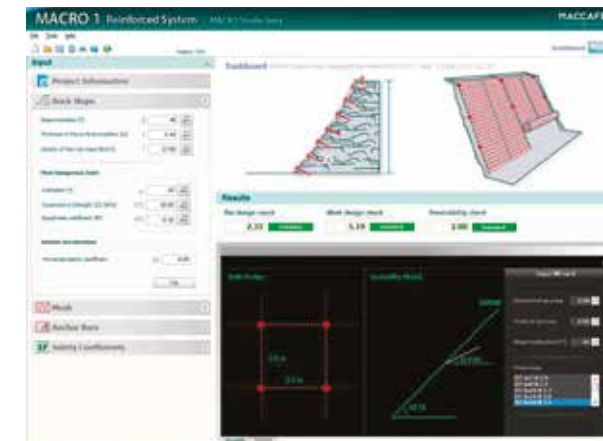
MACRO 1 Reinforced System
MACCAFERRI
File Tools Help
Input
Project Information
Rock Slope
Mesh
Anchor Bars
Safety Coefficients
Dashboard
Results
Bar design check
2.33
Mesh design check
5.19
Bearing check
2.00
Input Model